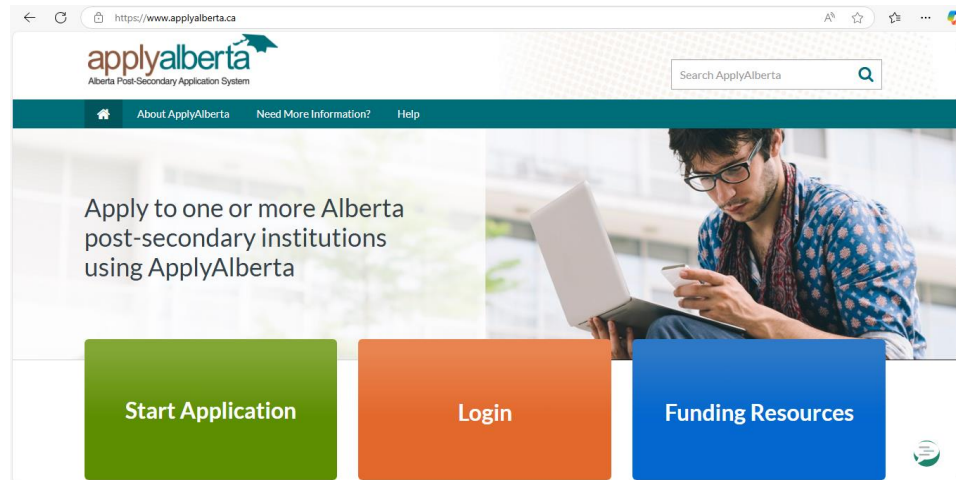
https://www.applyalberta.ca

applyalberta
Alberta Post-Secondary Application System

Search ApplyAlberta

About ApplyAlberta
Need More Information?
Help

Apply to one or more Alberta post-secondary institutions using ApplyAlberta

Start Application

Login

Funding Resources